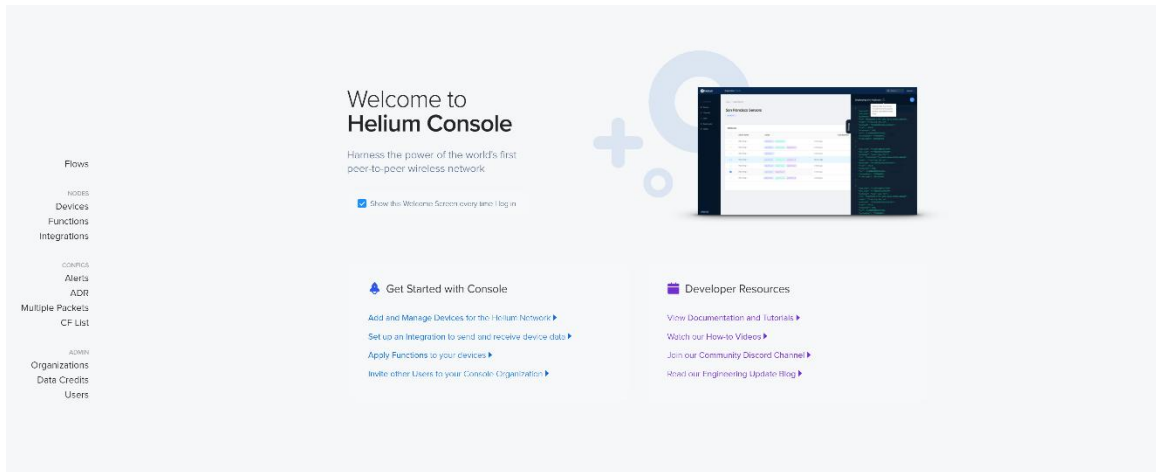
Flows

NODES
Devices
Functions
Integrations

CONFIGS
Alerts
ADR
Multiple Packets
CF List

ADMIN
Organizations
Data Credits
Users

Welcome to
Helium Console

Harness the power of the world's first peer-to-peer wireless network

Show the Welcome Screen every time I log in

Get Started with Console

Add and Manage Devices for the Helium Network ▸

Set up an Integration to send and receive device data ▸

Apply Functions to your devices ▸

Invite other Users to your Console Organization ▸

Developer Resources

View Documentation and Tutorials ▸

Watch our How-to Videos ▸

Join our Community Discord Channel ▸

Read our Engineering Update Blog ▸